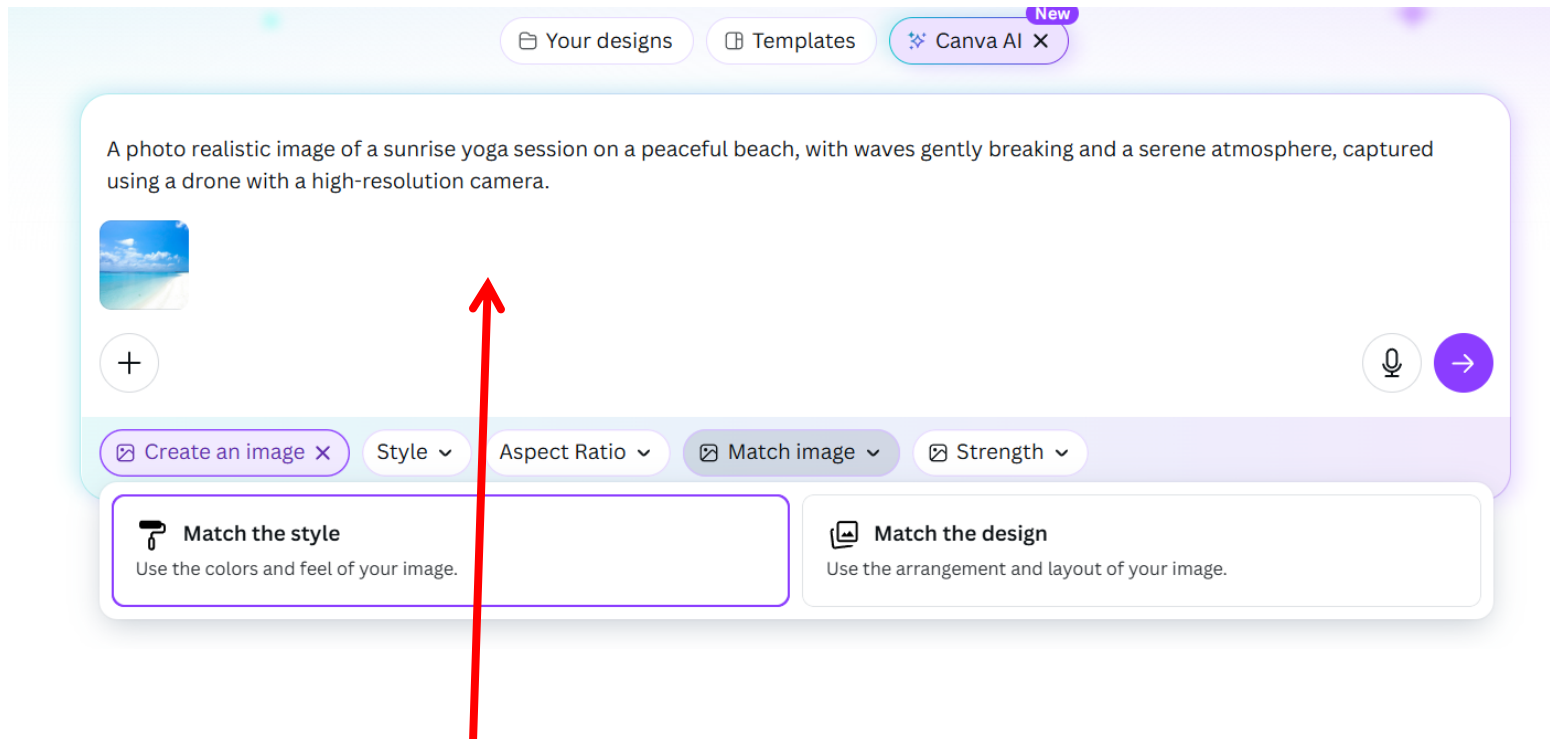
Your designs
Templates
New
Canva AI

A photo realistic image of a sunrise yoga session on a peaceful beach, with waves gently breaking and a serene atmosphere, captured using a drone with a high-resolution camera.

Create an image
Style
Aspect Ratio
Match image
Strength

Match the style
Use the colors and feel of your image.

Match the design
Use the arrangement and layout of your image.